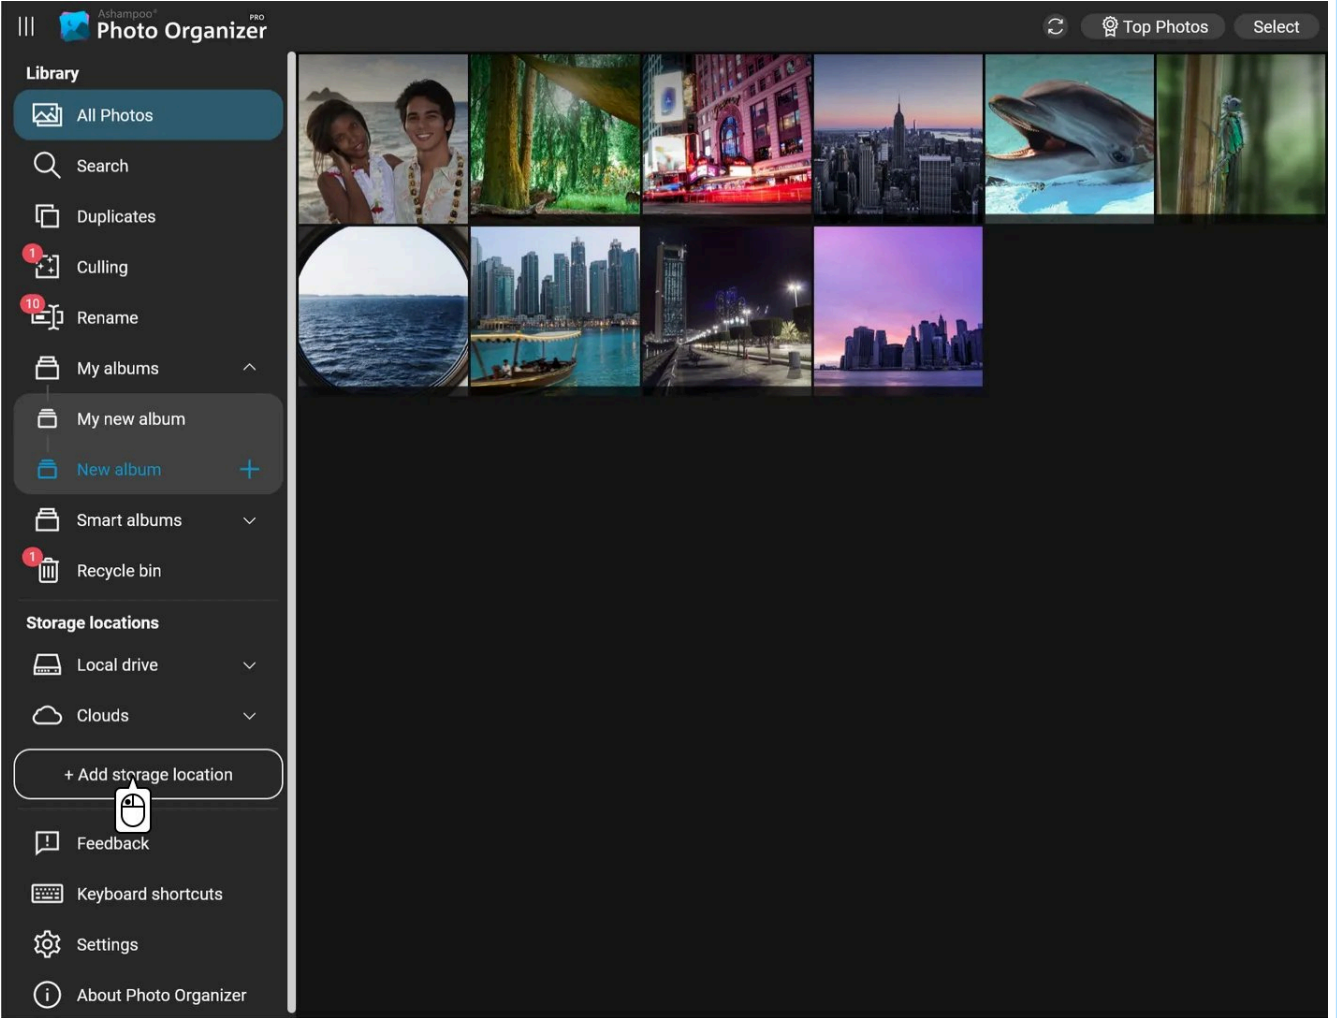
Ashampoo®
Photo Organizer PRO

Top Photos
Select

Library
All Photos
Search
Duplicates
1
Culling
10
Rename
My albums
My new album
New album
Smart albums
1
Recycle bin

Storage locations
Local drive
Clouds
+ Add storage location

Feedback
Keyboard shortcuts
Settings
About Photo Organizer